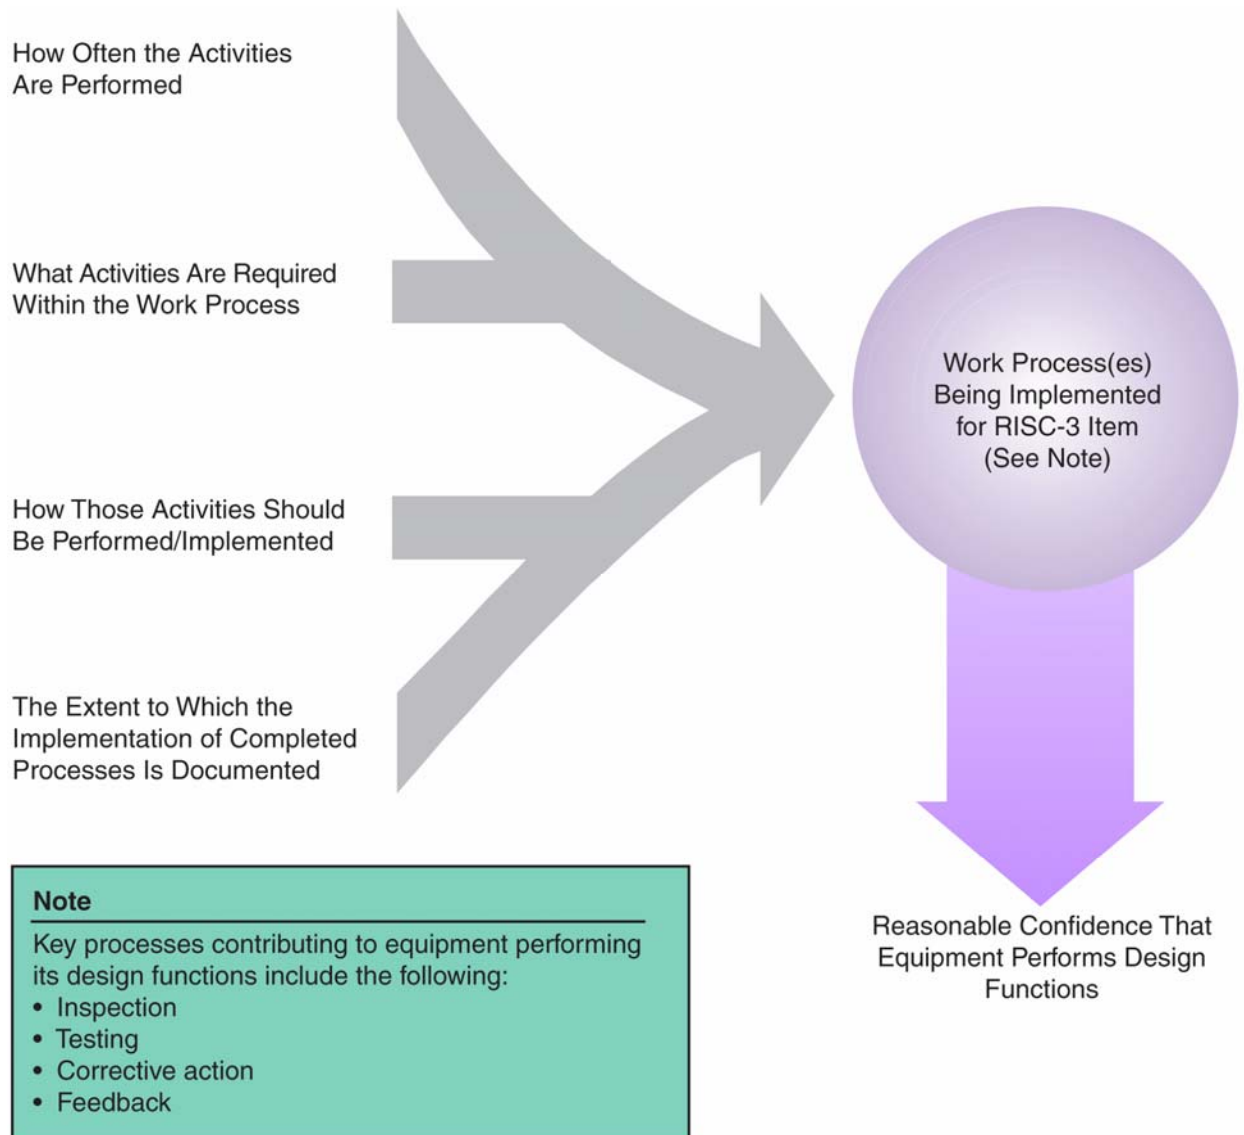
How Often the Activities Are Performed

What Activities Are Required Within the Work Process

How Those Activities Should Be Performed/Implemented

The Extent to Which the Implementation of Completed Processes Is Documented

Work Process(es) Being Implemented for RISC-3 Item (See Note)

Reasonable Confidence That Equipment Performs Design Functions

Note

Key processes contributing to equipment performing its design functions include the following:
• Inspection
• Testing
• Corrective action
• Feedback